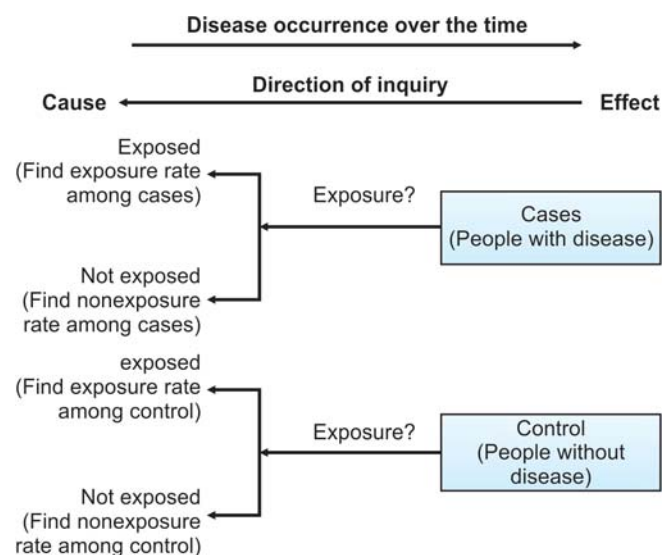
Disease occurrence over the time

Direction of inquiry

Cause

Effect

Exposed
(Find exposure rate among cases)

Exposure?

Cases
(People with disease)

Not exposed
(Find nonexposure rate among cases)

exposed
(Find exposure rate among control)

Exposure?

Control
(People without disease)

Not exposed
(Find nonexposure rate among control)